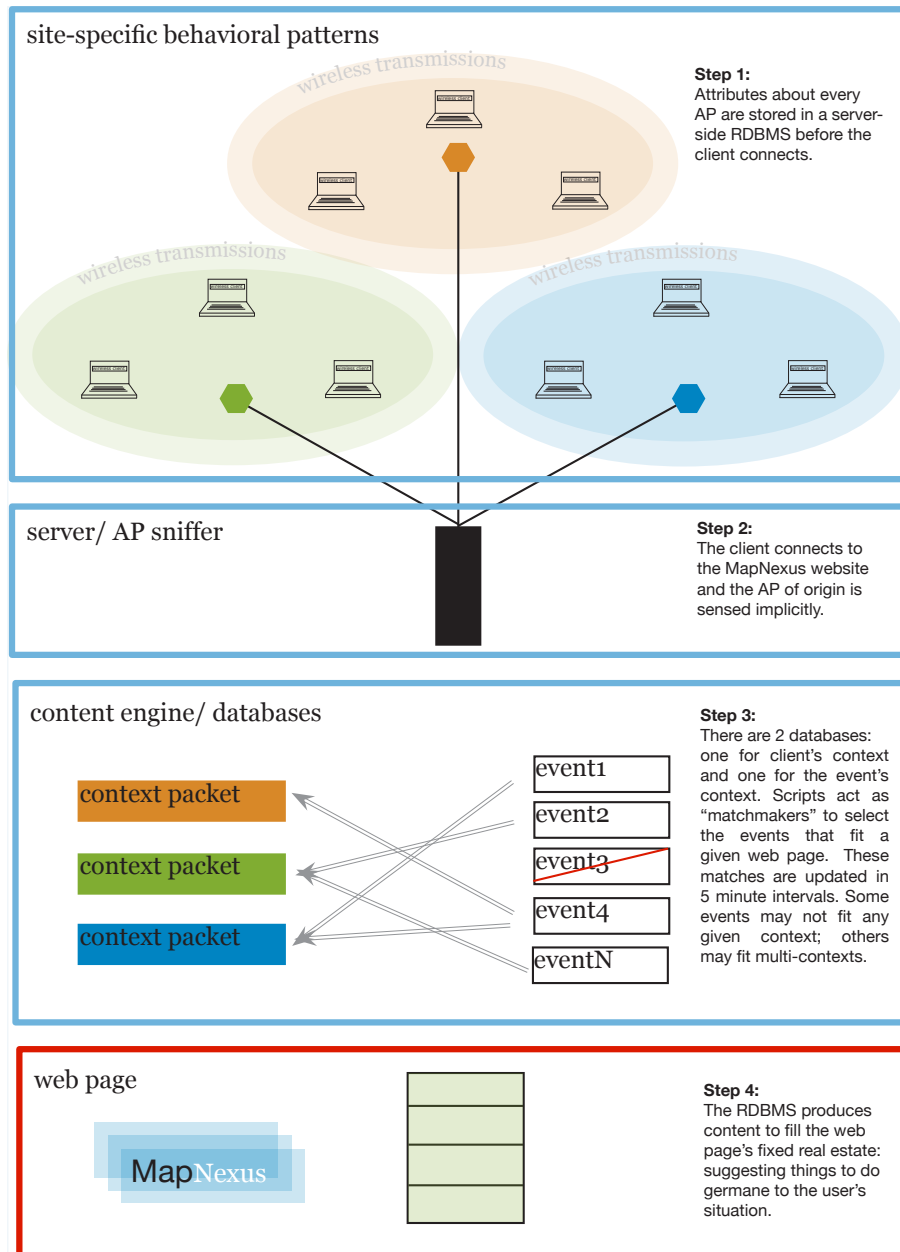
site-specific behavioral patterns

wireless transmissions

wireless transmissions

wireless transmissions

Step 1:
Attributes about every AP are stored in a server-side RDBMS before the client connects.

server/ AP sniffer

Step 2:
The client connects to the MapNexus website and the AP of origin is sensed implicitly.

content engine/ databases

context packet

context packet

context packet

event1

event2

event3

event4

eventN

Step 3:
There are 2 databases: one for client's context and one for the event's context. Scripts act as "matchmakers" to select the events that fit a given web page. These matches are updated in 5 minute intervals. Some events may not fit any given context; others may fit multi-contexts.

web page

MapNexus

Step 4:
The RDBMS produces content to fill the web page's fixed real estate: suggesting things to do germane to the user's situation.